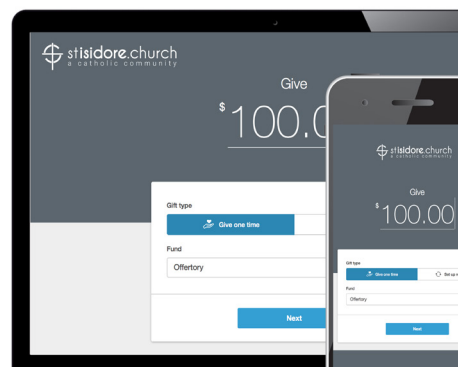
stisidore.church
a catholic community

Give

$100.0

Gift type

Give one time

Fund

Offertory

Next

stisidore.church
a catholic community

Give

$100.00

Gift type

Give one time

Set up r

Fund

Offertory

Next